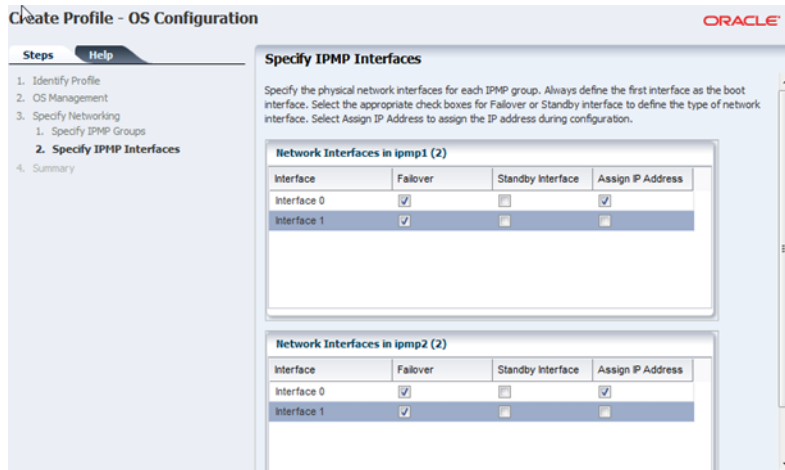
Create Profile - OS Configuration

ORACLE

Steps Help

1. Identify Profile
2. OS Management
3. Specify Networking
1. Specify IPMP Groups
2. Specify IPMP Interfaces
4. Summary

Specify IPMP Interfaces

Specify the physical network interfaces for each IPMP group. Always define the first interface as the boot interface. Select the appropriate check boxes for Failover or Standby interface to define the type of network interface. Select Assign IP Address to assign the IP address during configuration.

Network Interfaces in ipmp1 (2)

| Interface | Failover | Standby Interface | Assign IP Address |
|---|---|---|---|
| Interface 0 | ☑ | ☐ | ☑ |
| Interface 1 | ☑ | ☐ | ☐ |

Network Interfaces in ipmp2 (2)

| Interface | Failover | Standby Interface | Assign IP Address |
|---|---|---|---|
| Interface 0 | ☑ | ☐ | ☑ |
| Interface 1 | ☑ | ☐ | ☐ |